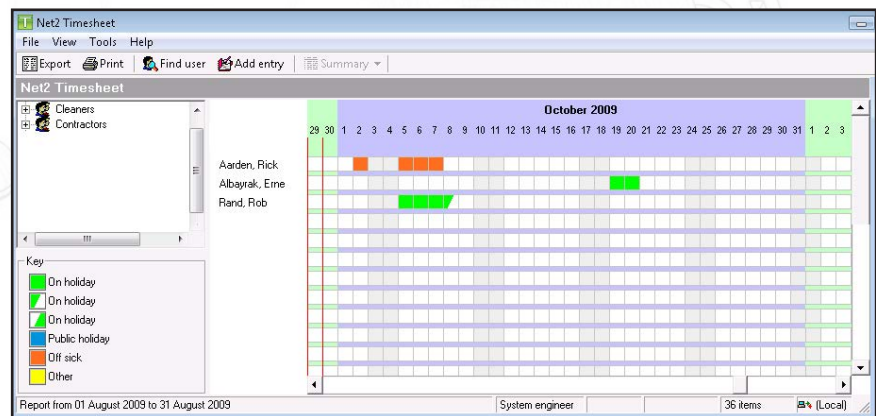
Net2 Timesheet

File View Tools Help

Export Print Find user Add entry Summary

Net2 Timesheet

Cleaners
Contractors

Key
On holiday
On holiday
On holiday
Public holiday
Off sick
Other

October 2009

29 30 1 2 3 4 5 6 7 8 9 10 11 12 13 14 15 16 17 18 19 20 21 22 23 24 25 26 27 28 29 30 31 1 2 3

Aarden, Rick
Albayrak, Erne
Rand, Rob

Report from 01 August 2009 to 31 August 2009 | System engineer | 36 items | (Local)